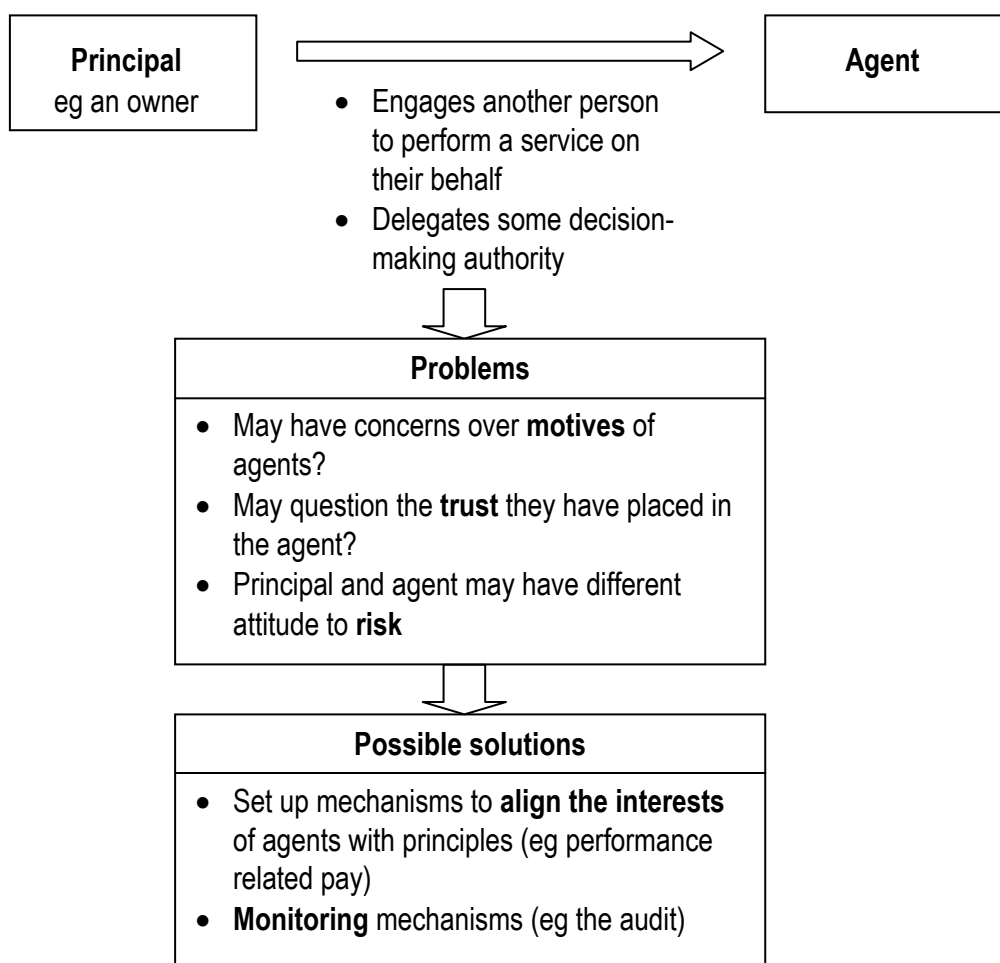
**Principal**
eg an owner

**Agent**

- Engages another person to perform a service on their behalf
- Delegates some decision-making authority

**Problems**

- May have concerns over **motives** of agents?
- May question the **trust** they have placed in the agent?
- Principal and agent may have different attitude to **risk**

**Possible solutions**

- Set up mechanisms to **align the interests** of agents with principles (eg performance related pay)
- **Monitoring** mechanisms (eg the audit)